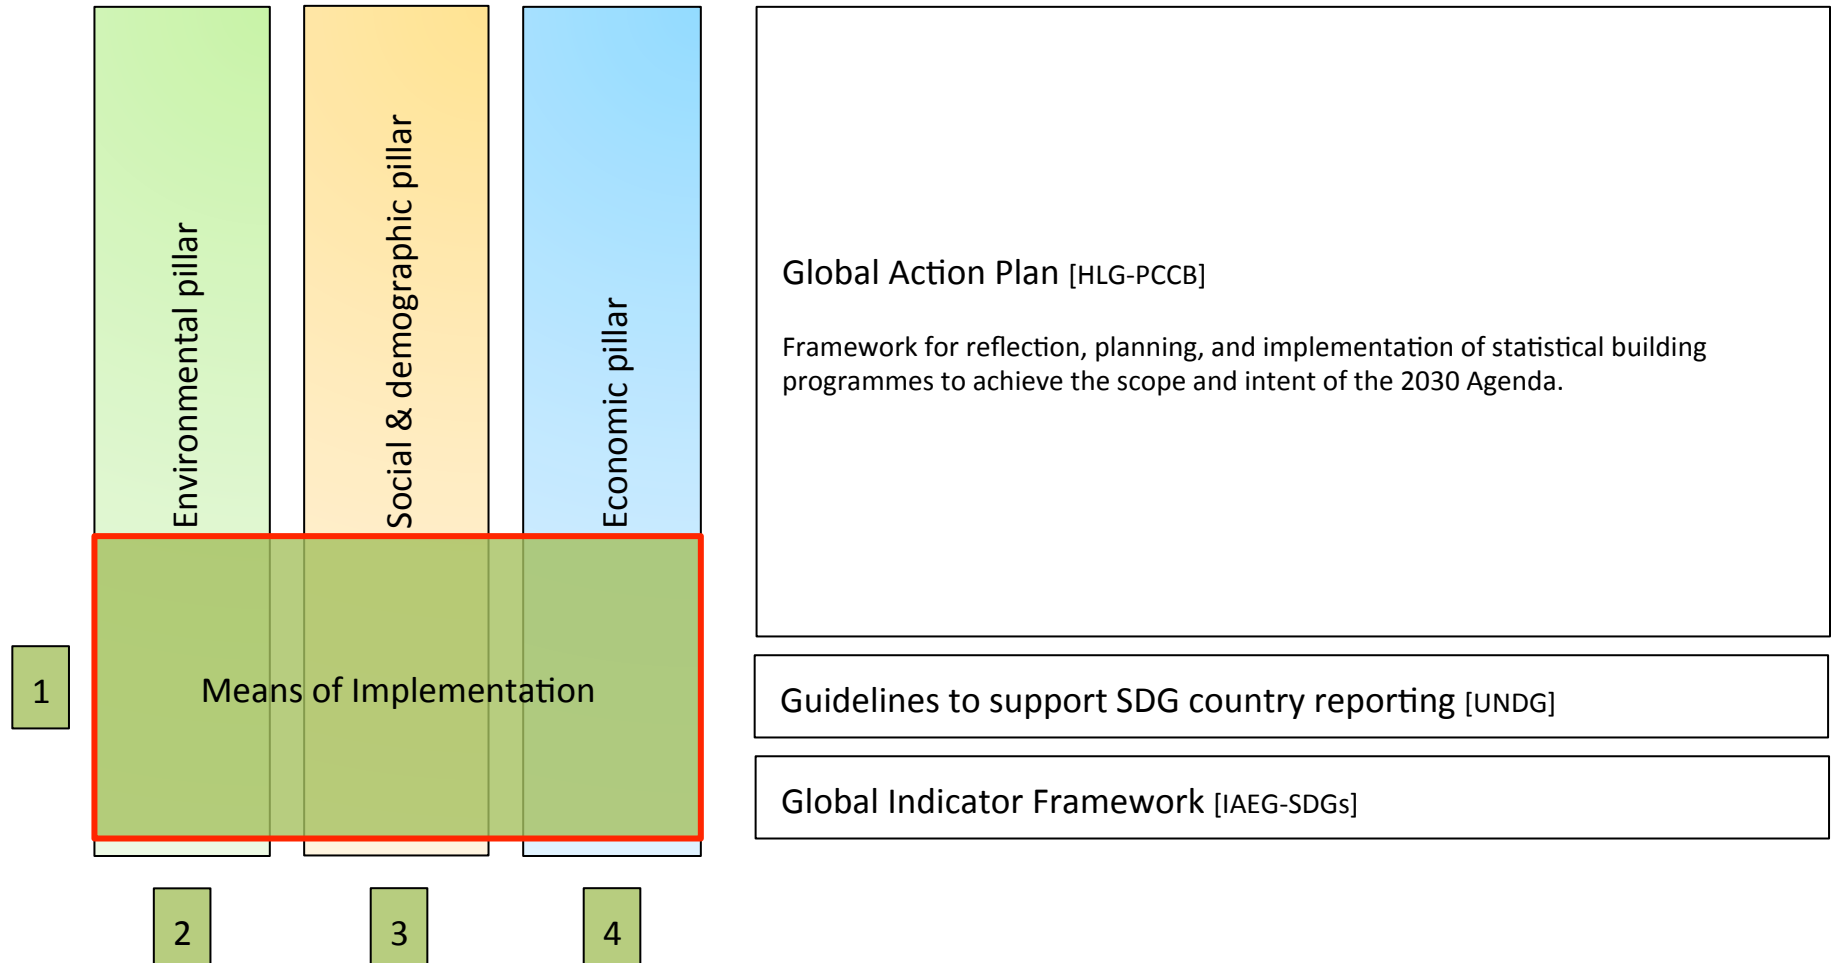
Environmental pillar

Social & demographic pillar

Economic pillar

1

Means of Implementation

2

3

4

Global Action Plan [HLG-PCCB]

Framework for reflection, planning, and implementation of statistical building programmes to achieve the scope and intent of the 2030 Agenda.

Guidelines to support SDG country reporting [UNDG]

Global Indicator Framework [IAEG-SDGs]